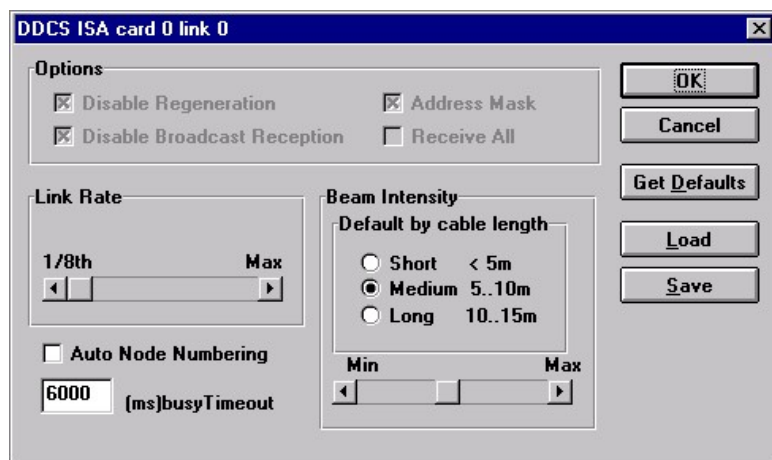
DDCS ISA card 0 link 0

Options
Disable Regeneration
Address Mask
Disable Broadcast Reception
Receive All

OK
Cancel
Get Defaults
Load
Save

Link Rate
1/8th
Max

Beam Intensity
Default by cable length
Short < 5m
Medium 5..10m
Long 10..15m
Min
Max

Auto Node Numbering
6000
(ms)busyTimeout